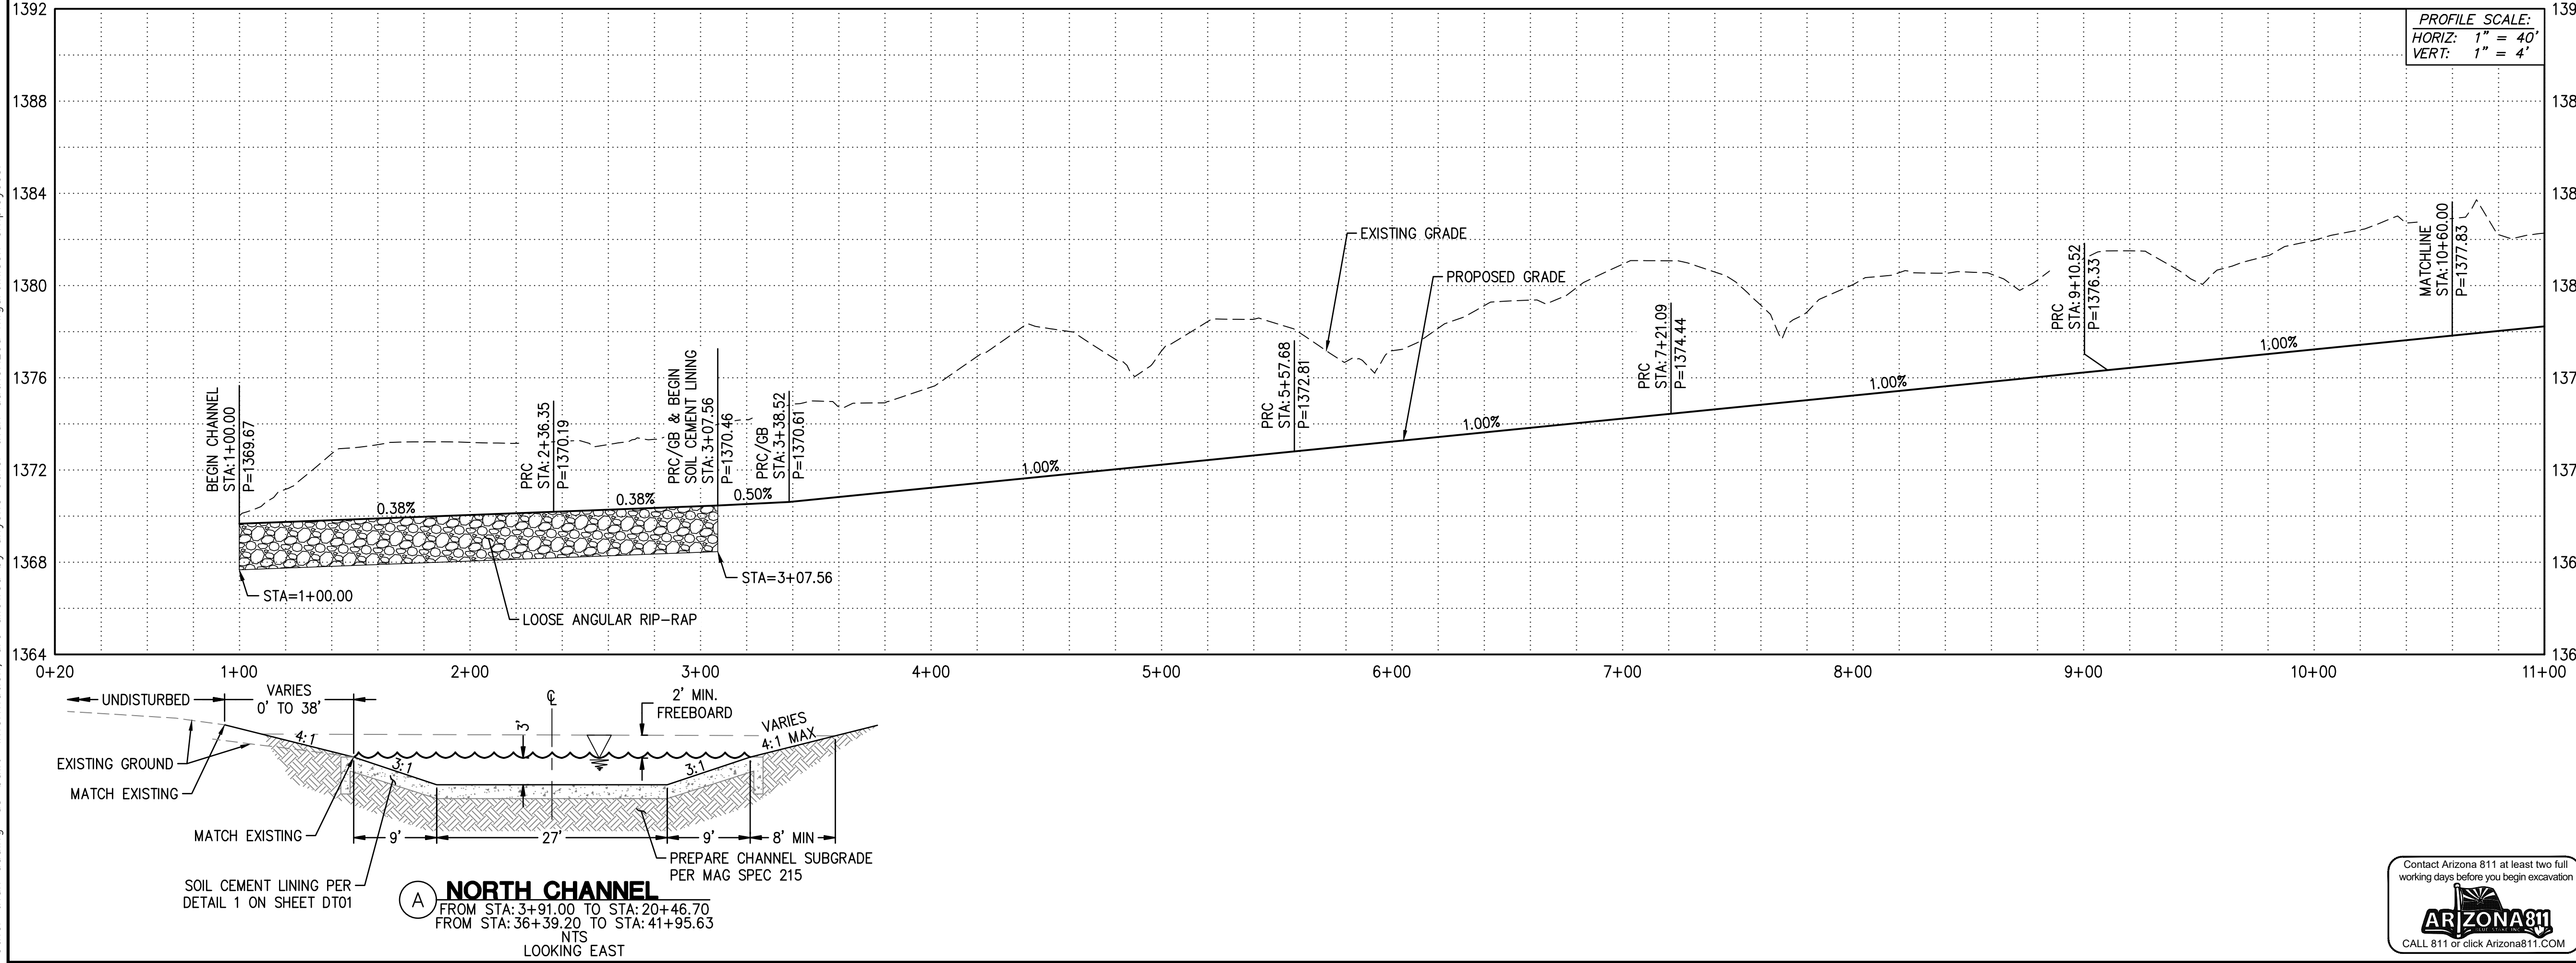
PROFILE SCALE:
HORIZ: 1" = 40'
VERT: 1" = 4'

1392
1388
1384
1380
1376
1372
1368
1364

139
138
138
138
137
137
136
136

BEGIN CHANNEL
STA:1+00.00
P=1369.67

PRC
STA:2+36.35
P=1370.19

PRC/GB & BEGIN
SOIL CEMENT LINING
STA:3+07.56
P=1370.46

PRC/GB
STA:3+38.52
P=1370.61

PRC
STA:5+57.68
P=1372.81

PRC
STA:7+21.09
P=1374.44

PRC
STA:9+10.52
P=1376.33

MATCHLINE
STA:10+60.00
P=1377.83

EXISTING GRADE
PROPOSED GRADE

0.38%
0.38%
0.50%
1.00%
1.00%
1.00%
1.00%

STA=1+00.00
STA=3+07.56
LOOSE ANGULAR RIP-RAP

0+20
1+00
2+00
3+00
4+00
5+00
6+00
7+00
8+00
9+00
10+00
11+00

UNDISTURBED
VARIES
0' TO 38'
℄
3'
2' MIN.
FREEBOARD
VARIES
4:1 MAX
4:1
3:1
3:1
EXISTING GROUND
MATCH EXISTING
MATCH EXISTING
9'
27'
9'
8' MIN
PREPARE CHANNEL SUBGRADE
PER MAG SPEC 215
SOIL CEMENT LINING PER
DETAIL 1 ON SHEET DT01

A
NORTH CHANNEL
FROM STA: 3+91.00 TO STA: 20+46.70
FROM STA: 36+39.20 TO STA: 41+95.63
NTS
LOOKING EAST

Contact Arizona 811 at least two full working days before you begin excavation
ARIZONA811
CALL 811 or click Arizona811.COM